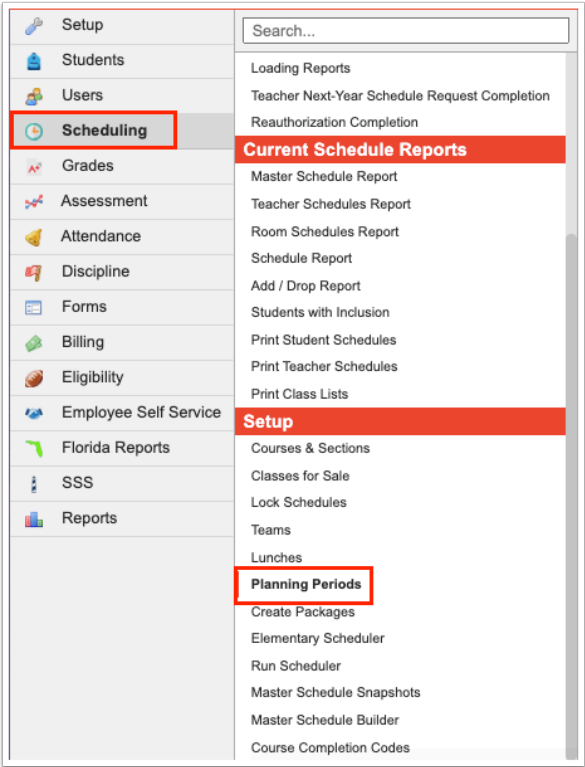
Setup
Students
Users
Scheduling
Grades
Assessment
Attendance
Discipline
Forms
Billing
Eligibility
Employee Self Service
Florida Reports
SSS
Reports

Search...
Loading Reports
Teacher Next-Year Schedule Request Completion
Reauthorization Completion

Current Schedule Reports
Master Schedule Report
Teacher Schedules Report
Room Schedules Report
Schedule Report
Add / Drop Report
Students with Inclusion
Print Student Schedules
Print Teacher Schedules
Print Class Lists

Setup
Courses & Sections
Classes for Sale
Lock Schedules
Teams
Lunches
Planning Periods
Create Packages
Elementary Scheduler
Run Scheduler
Master Schedule Snapshots
Master Schedule Builder
Course Completion Codes